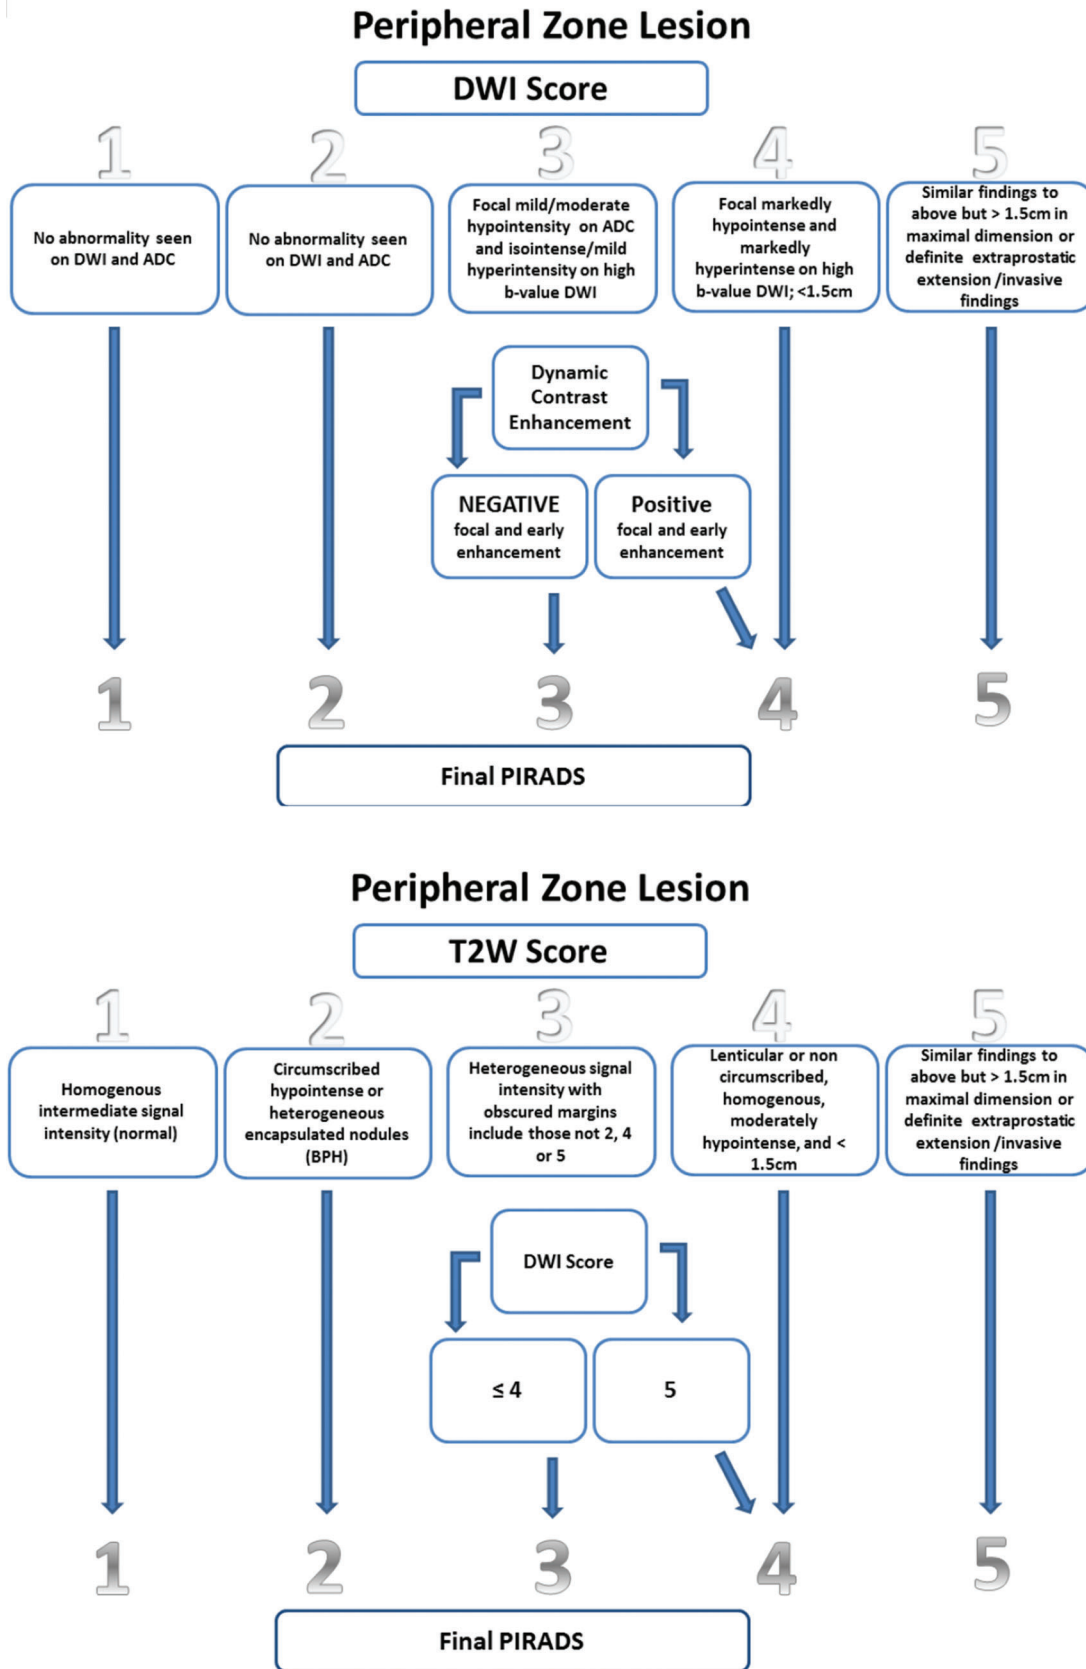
Peripheral Zone Lesion

DWI Score

1

2

3

4

5

No abnormality seen on DWI and ADC

No abnormality seen on DWI and ADC

Focal mild/moderate hypointensity on ADC and isointense/mild hyperintensity on high b-value DWI

Focal markedly hypointense and markedly hyperintense on high b-value DWI; <1.5cm

Similar findings to above but > 1.5cm in maximal dimension or definite extraprostatic extension /invasive findings

Dynamic Contrast Enhancement

NEGATIVE focal and early enhancement

Positive focal and early enhancement

1

2

3

4

5

Final PIRADS

Peripheral Zone Lesion

T2W Score

1

2

3

4

5

Homogenous intermediate signal intensity (normal)

Circumscribed hypointense or heterogeneous encapsulated nodules (BPH)

Heterogeneous signal intensity with obscured margins include those not 2, 4 or 5

Lenticular or non circumscribed, homogenous, moderately hypointense, and < 1.5cm

Similar findings to above but > 1.5cm in maximal dimension or definite extraprostatic extension /invasive findings

DWI Score

≤ 4

5

1

2

3

4

5

Final PIRADS